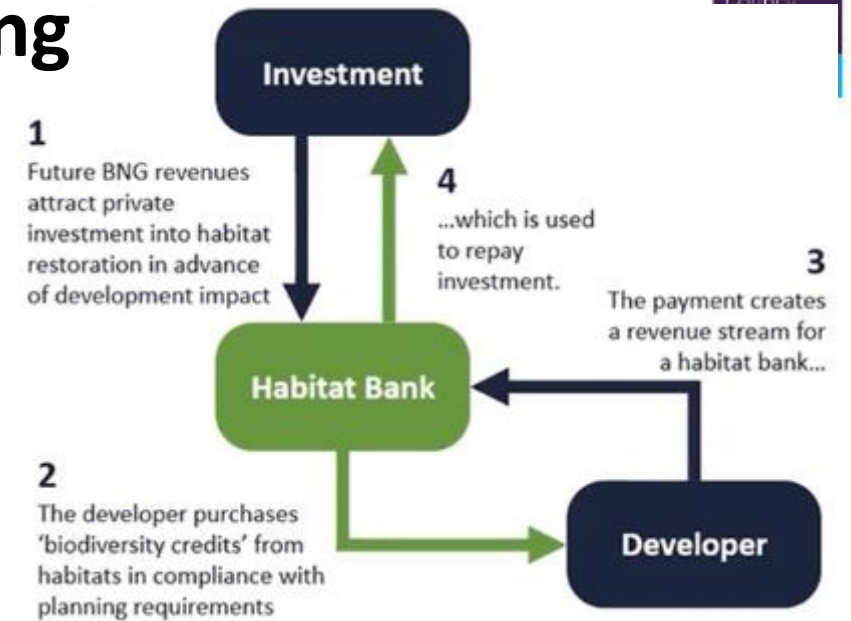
ng

Investment

1
Future BNG revenues attract private investment into habitat restoration in advance of development impact

4
...which is used to repay investment.

3
The payment creates a revenue stream for a habitat bank...

Habitat Bank

2
The developer purchases 'biodiversity credits' from habitats in compliance with planning requirements

Developer